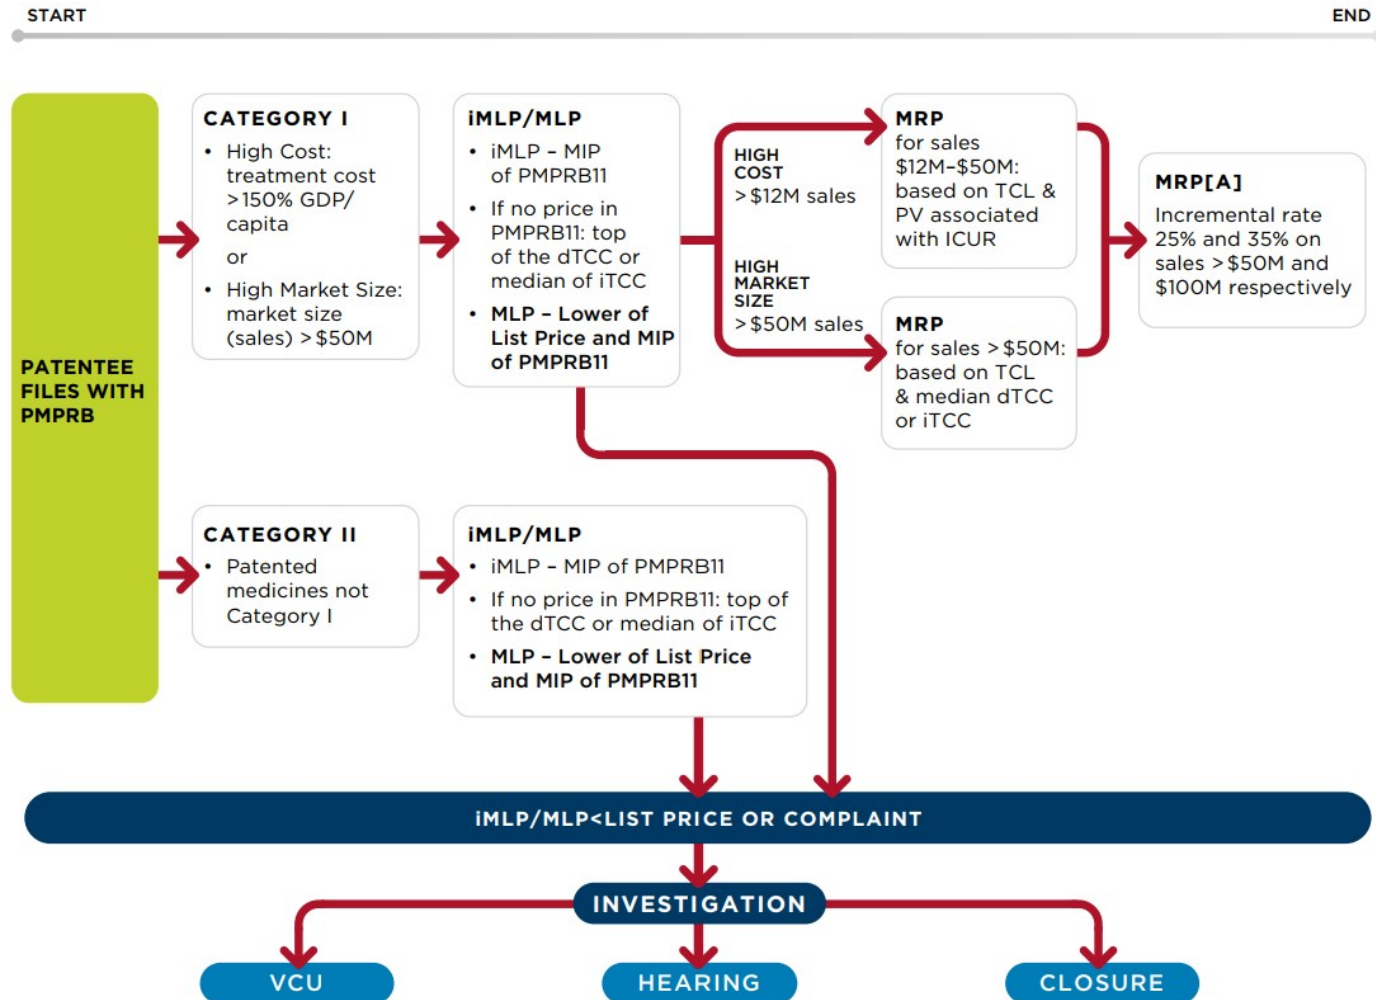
START

END

PATENTEE FILES WITH PMPRB

CATEGORY I
• High Cost: treatment cost >150% GDP/ capita
or
• High Market Size: market size (sales) >$50M

iMLP/MLP
• iMLP – MIP of PMPRB11
• If no price in PMPRB11: top of the dTCC or median of iTCC
• MLP – Lower of List Price and MIP of PMPRB11

HIGH COST
>$12M sales

HIGH MARKET SIZE
>$50M sales

MRP
for sales $12M–$50M: based on TCL & PV associated with ICUR

MRP
for sales >$50M: based on TCL & median dTCC or iTCC

MRP[A]
Incremental rate 25% and 35% on sales >$50M and $100M respectively

CATEGORY II
• Patented medicines not Category I

iMLP/MLP
• iMLP – MIP of PMPRB11
• If no price in PMPRB11: top of the dTCC or median of iTCC
• MLP – Lower of List Price and MIP of PMPRB11

iMLP/MLP<LIST PRICE OR COMPLAINT

INVESTIGATION

VCU

HEARING

CLOSURE